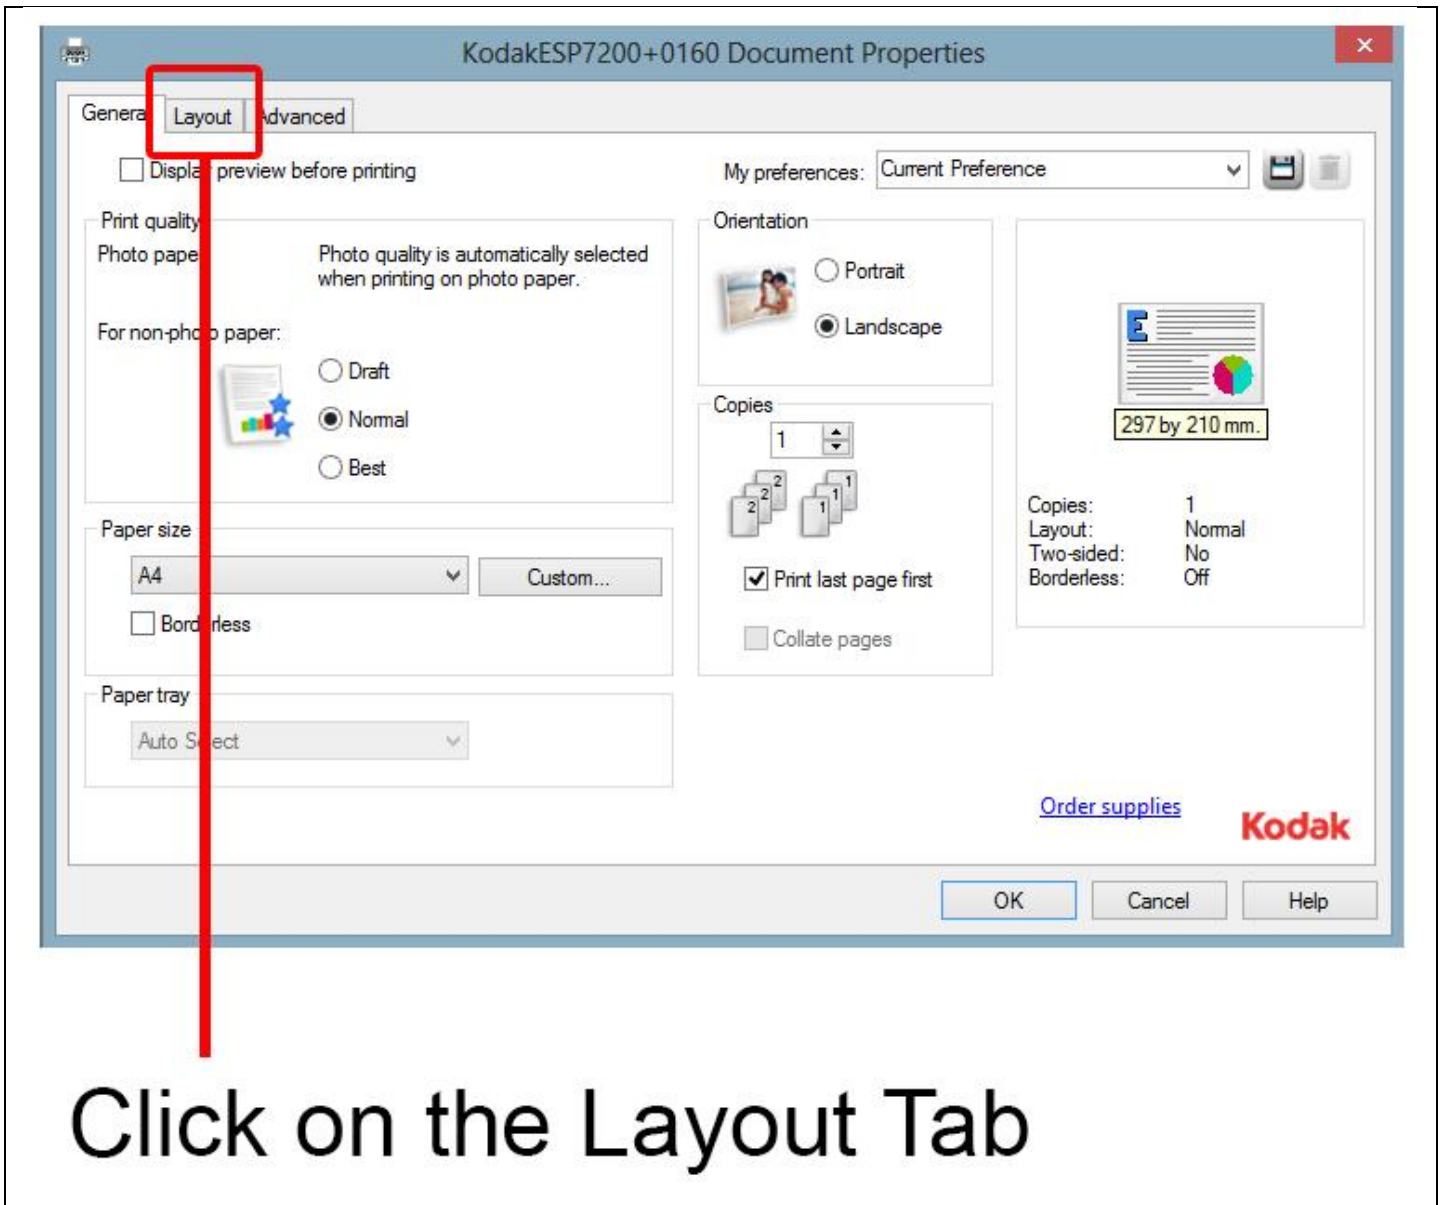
KodakESP7200+0160 Document Properties

Genera | Layout | Advanced

Displa preview before printing

My preferences: Current Preference

Print quality
Photo pape
Photo quality is automatically selected when printing on photo paper.

For non-pho paper:
Draft
Normal
Best

Orientation
Portrait
Landscape

Copies
1
Print last page first
Collate pages

297 by 210 mm.

| Copies: | 1 |
|---|---|
| Layout: | Normal |
| Two-sided: | No |
| Borderless: | Off |

Paper size
A4
Custom...
Bord less

Paper tray
Auto S ect

Order supplies
Kodak

OK Cancel Help

Click on the Layout Tab